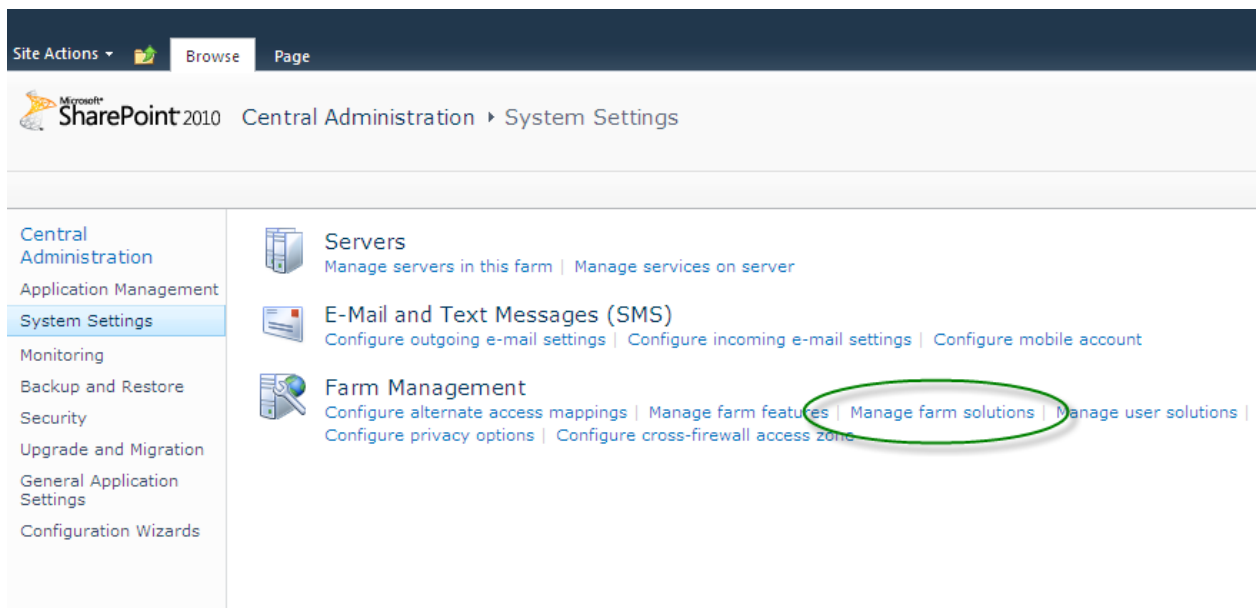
Site Actions ▾ Browse Page

Microsoft SharePoint 2010 Central Administration ▸ System Settings

Central Administration
Application Management
System Settings
Monitoring
Backup and Restore
Security
Upgrade and Migration
General Application Settings
Configuration Wizards

Servers
Manage servers in this farm | Manage services on server

E-Mail and Text Messages (SMS)
Configure outgoing e-mail settings | Configure incoming e-mail settings | Configure mobile account

Farm Management
Configure alternate access mappings | Manage farm features | Manage farm solutions | Manage user solutions |
Configure privacy options | Configure cross-firewall access zone